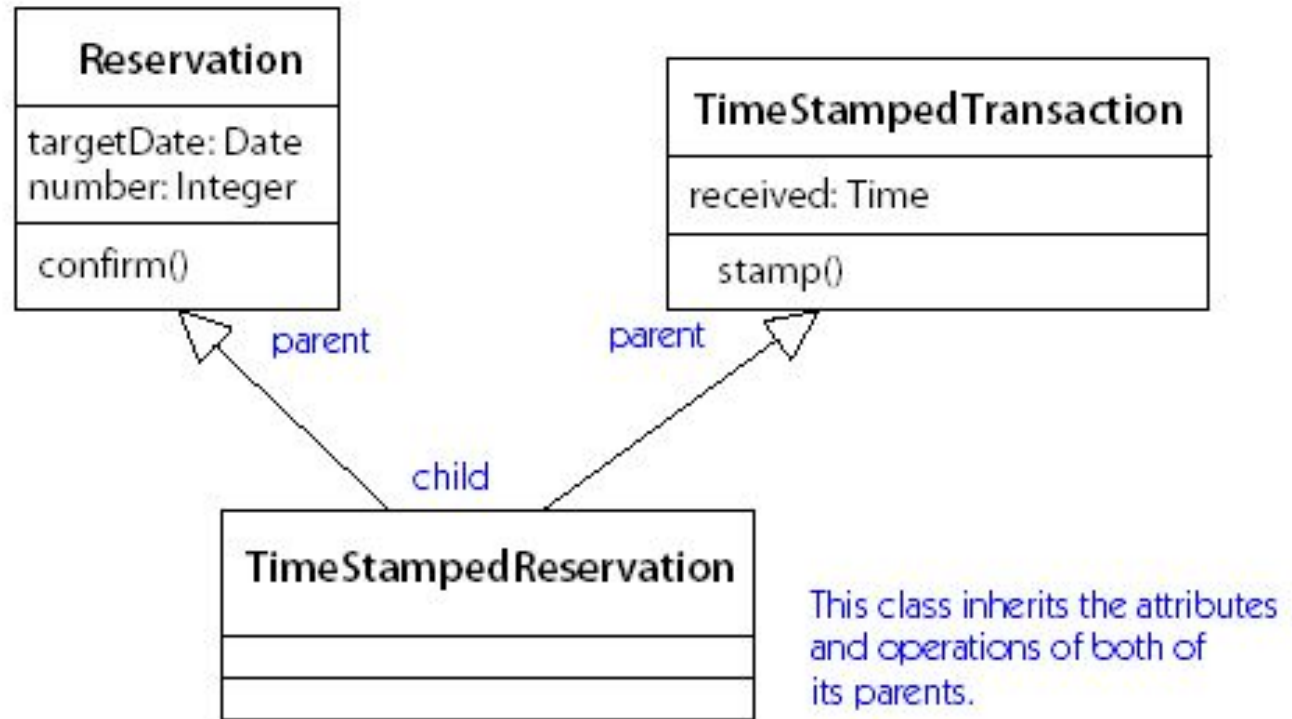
Reservation

targetDate: Date
number: Integer

confirm()

TimeStampedTransaction

received: Time

stamp()

parent

parent

child

TimeStampedReservation

This class inherits the attributes and operations of both of its parents.